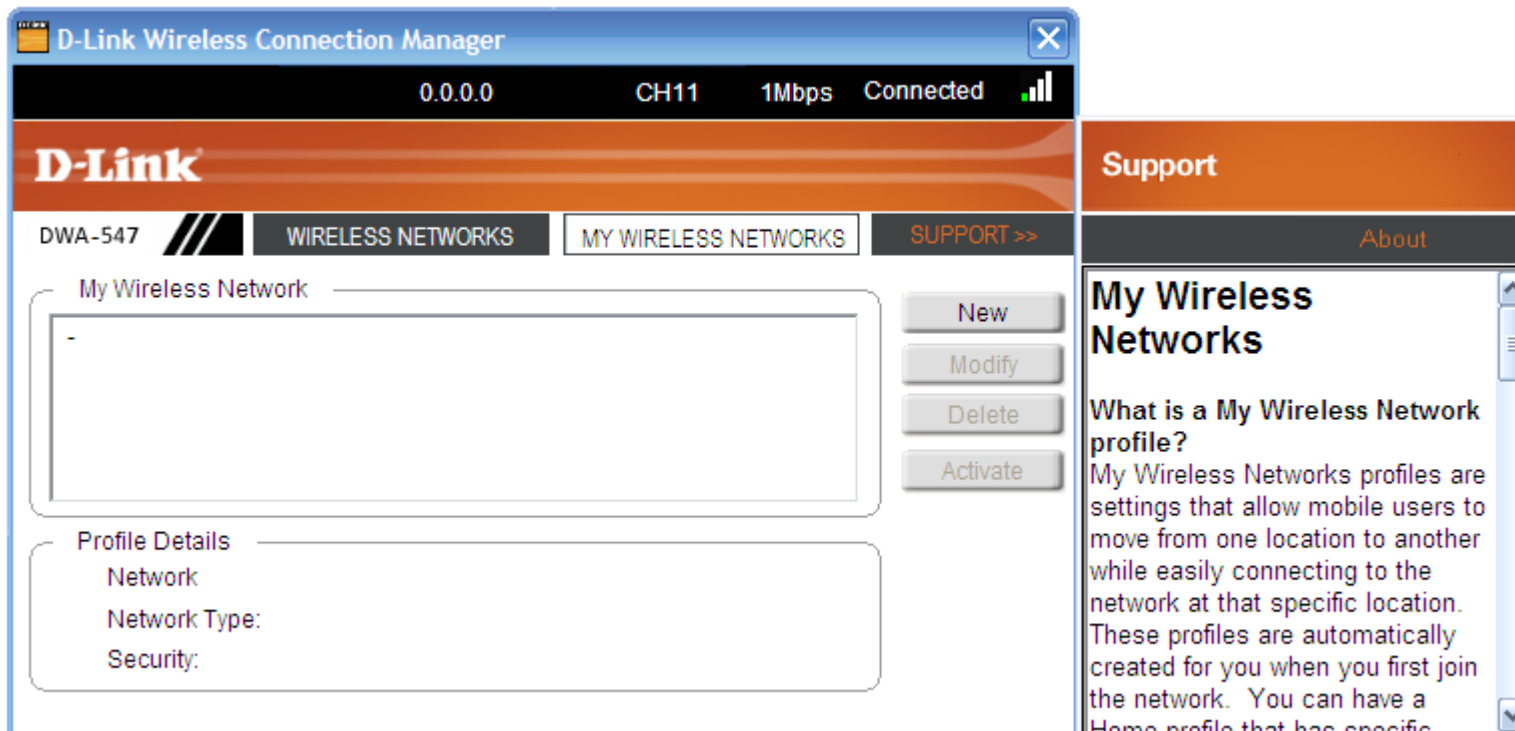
D-Link Wireless Connection Manager

0.0.0.0 CH11 1Mbps Connected

D-Link

DWA-547

WIRELESS NETWORKS

MY WIRELESS NETWORKS

SUPPORT >>

My Wireless Network

-

New

Modify

Delete

Activate

Profile Details

Network

Network Type:

Security:

Support

About

My Wireless Networks

What is a My Wireless Network profile?

My Wireless Networks profiles are settings that allow mobile users to move from one location to another while easily connecting to the network at that specific location. These profiles are automatically created for you when you first join the network. You can have a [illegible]